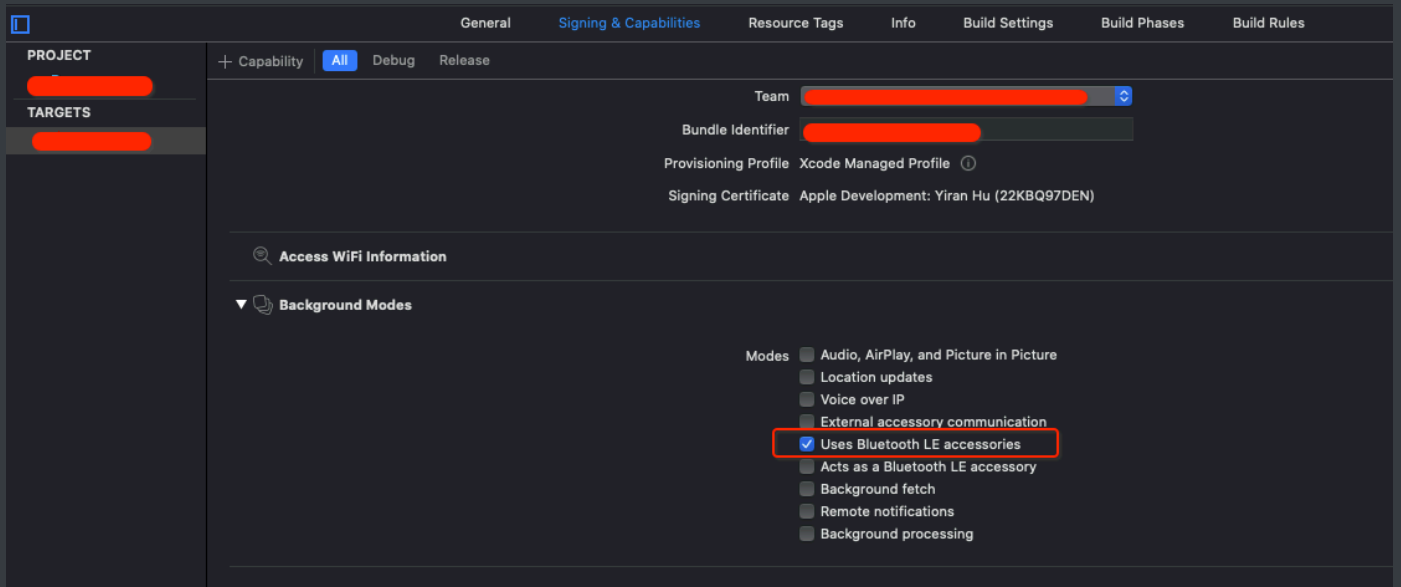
General Signing & Capabilities Resource Tags Info Build Settings Build Phases Build Rules

PROJECT
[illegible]
TARGETS
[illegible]

+ Capability All Debug Release

Team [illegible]
Bundle Identifier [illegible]
Provisioning Profile Xcode Managed Profile
Signing Certificate Apple Development: Yiran Hu (22KBQ97DEN)

Access WiFi Information

Background Modes

Modes
Audio, AirPlay, and Picture in Picture
Location updates
Voice over IP
External accessory communication
Uses Bluetooth LE accessories
Acts as a Bluetooth LE accessory
Background fetch
Remote notifications
Background processing